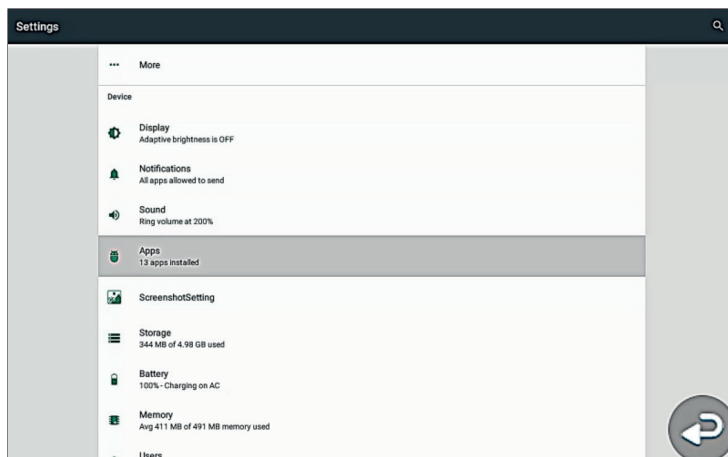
Settings

More

Device

Display
Adaptive brightness is OFF

Notifications
All apps allowed to send

Sound
Ring volume at 200%

Apps
13 apps installed

ScreenshotSetting

Storage
344 MB of 4.98 GB used

Battery
100% - Charging on AC

Memory
Avg 411 MB of 491 MB memory used

Users